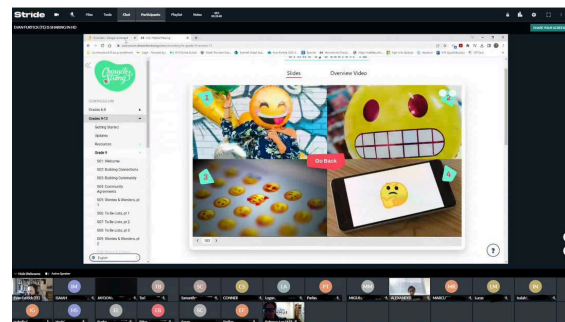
Stride

Files Tools Chat Participants Playlist Notes

EVAN FORTICO (TCE) IS SHARING IN HD

SHARE YOUR SCREEN

Slides Overview Video

CHARACTER LINE
Grades 6-8
Grades 9-12
Getting Started
Updates
Resources
Grade 9
S01: Welcome
S02: Building Connections
S03: Building Community
S04: Community Agreements
S05: Wonders & Wanders, pt 1
S06: To-Be Lists, pt 1
S07: To-Be Lists, pt 2
S08: To-Be Lists, pt 3
S09: Wonders & Wanders, pt 2

1 2 3 4

Go Back

English

?

Lowe Ewrtick (TC)
ISAIAH
ARIOCHL
Sol
Samanth
CONNER
Logan
Parks
MIGUEL
ALEXANDER
MARCO
Lucas
Isaiah